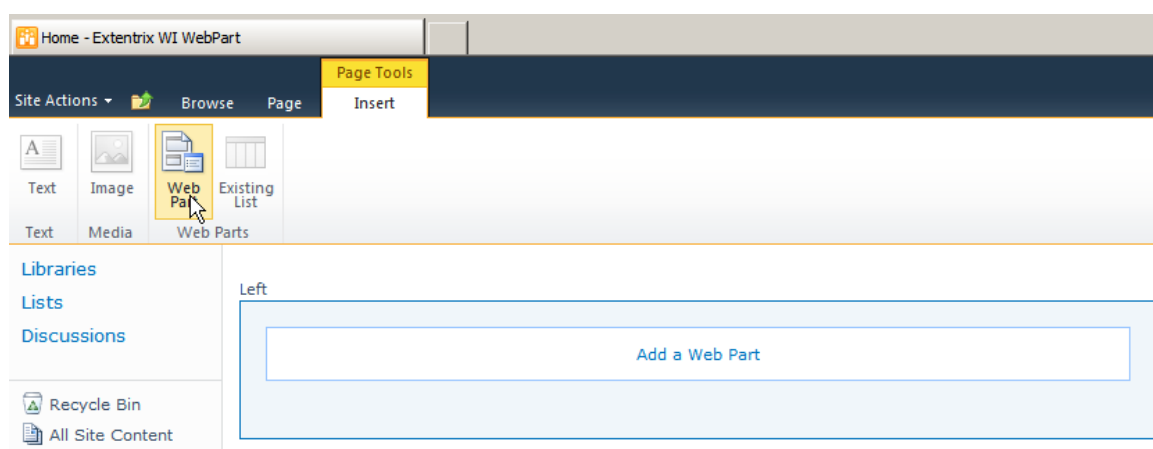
Home - Extentrix WI WebPart

Page Tools

Site Actions ▾ Browse Page Insert

Text Image Web Part Existing List

Text Media Web Parts

Libraries
Lists
Discussions

Recycle Bin
All Site Content

Left

Add a Web Part